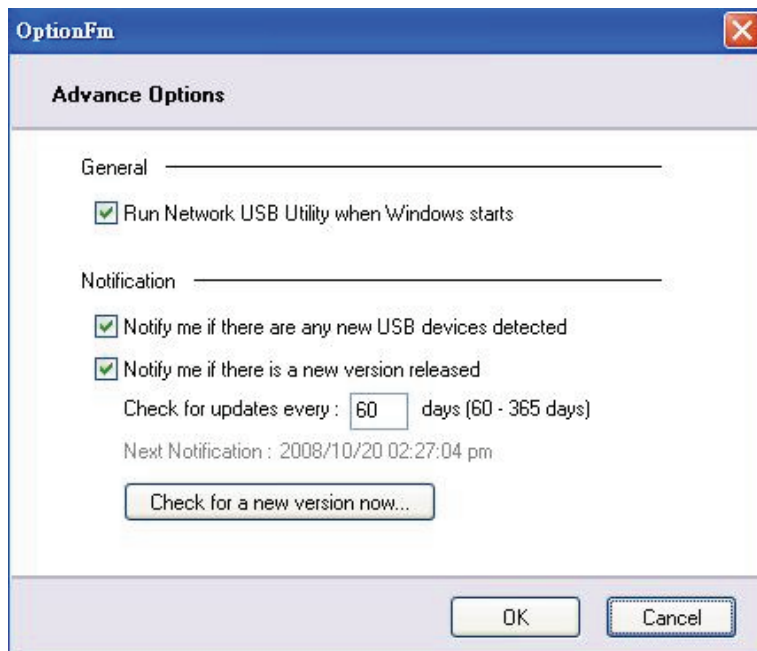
OptionFm

Advance Options

General

Run Network USB Utility when Windows starts

Notification

Notify me if there are any new USB devices detected

Notify me if there is a new version released

Check for updates every : 60 days (60 - 365 days)

Next Notification : 2008/10/20 02:27:04 pm

Check for a new version now...

OK

Cancel